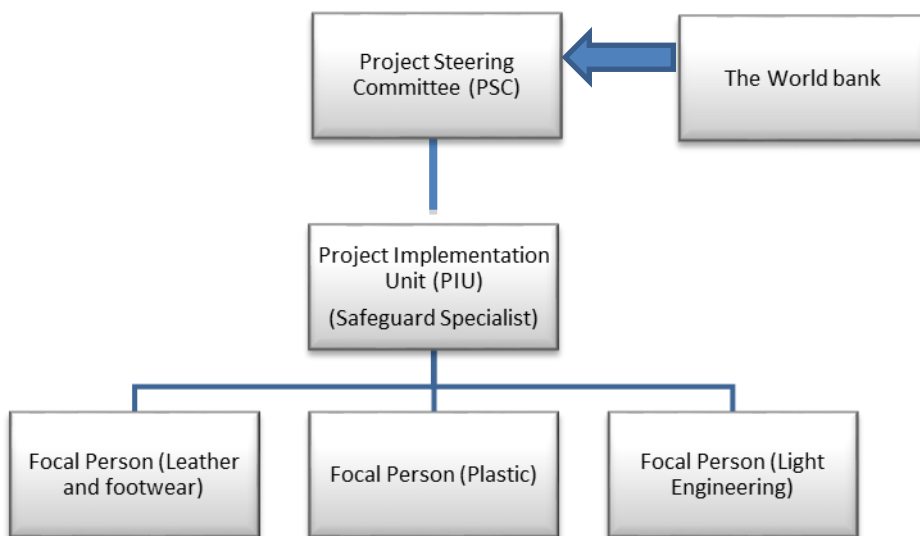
Project Steering Committee (PSC)

The World bank

Project Implementation Unit (PIU)
(Safeguard Specialist)

Focal Person (Leather and footwear)

Focal Person (Plastic)

Focal Person (Light Engineering)